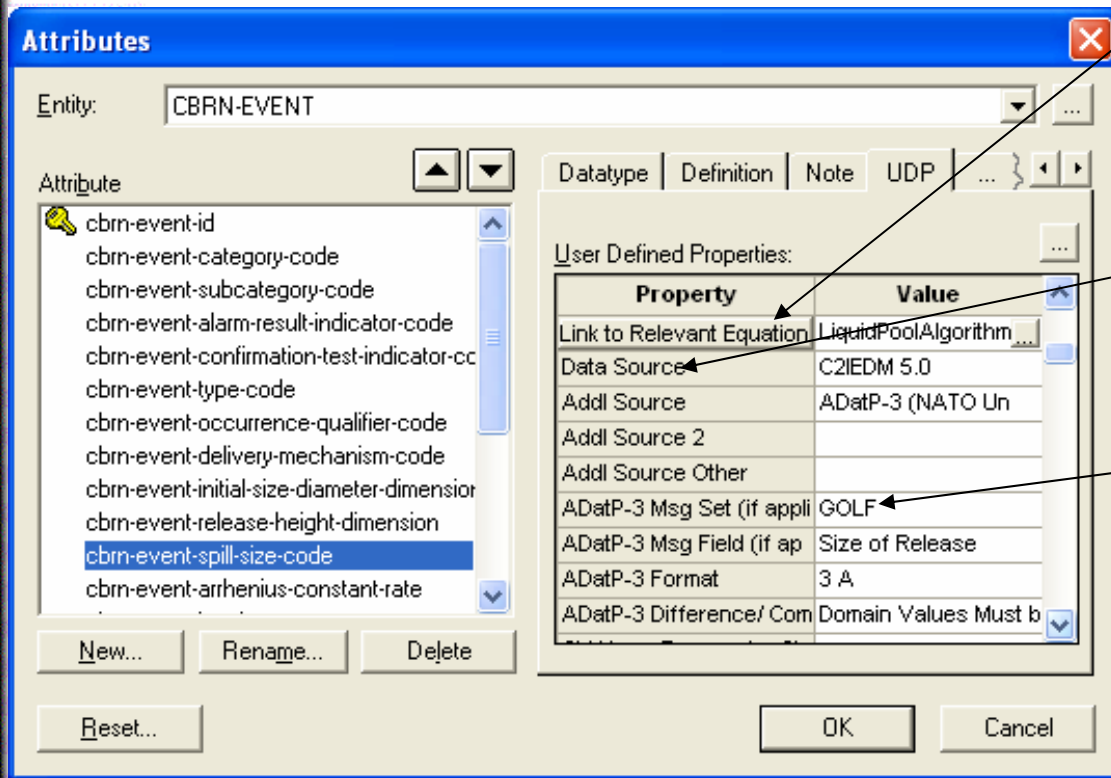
Attributes

Entity: CBRN-EVENT

Attribute

cbrn-event-id
cbrn-event-category-code
cbrn-event-subcategory-code
cbrn-event-alarm-result-indicator-code
cbrn-event-confirmation-test-indicator-cc
cbrn-event-type-code
cbrn-event-occurrence-qualifier-code
cbrn-event-delivery-mechanism-code
cbrn-event-initial-size-diameter-dimensior
cbrn-event-release-height-dimension
cbrn-event-spill-size-code
cbrn-event-arrhenius-constant-rate

New... Rename... Delete

Datatype | Definition | Note | UDP | ...

User Defined Properties:

| Property | Value |
|---|---|
| Link to Relevant Equation | LiquidPoolAlgorithm |
| Data Source | C2IEDM 5.0 |
| Addl Source | ADatP-3 (NATO Un |
| Addl Source 2 | |
| Addl Source Other | |
| ADatP-3 Msg Set (if appli | GOLF |
| ADatP-3 Msg Field (if ap | Size of Release |
| ADatP-3 Format | 3 A |
| ADatP-3 Difference/ Com | Domain Values Must b |

Reset... OK Cancel